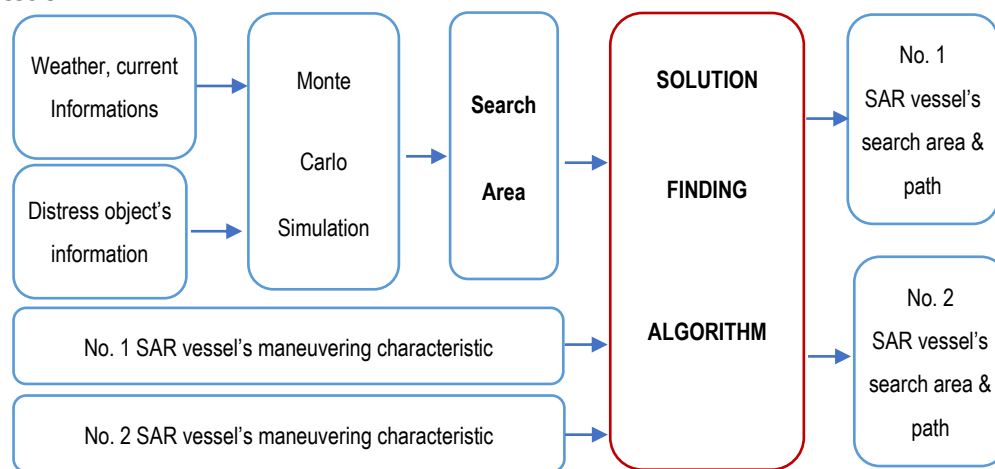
Weather, current Informations

Distress object's information

Monte

Carlo

Simulation

Search

Area

SOLUTION

FINDING

ALGORITHM

No. 1 SAR vessel's maneuvering characteristic

No. 2 SAR vessel's maneuvering characteristic

No. 1
SAR vessel's search area & path

No. 2
SAR vessel's search area & path